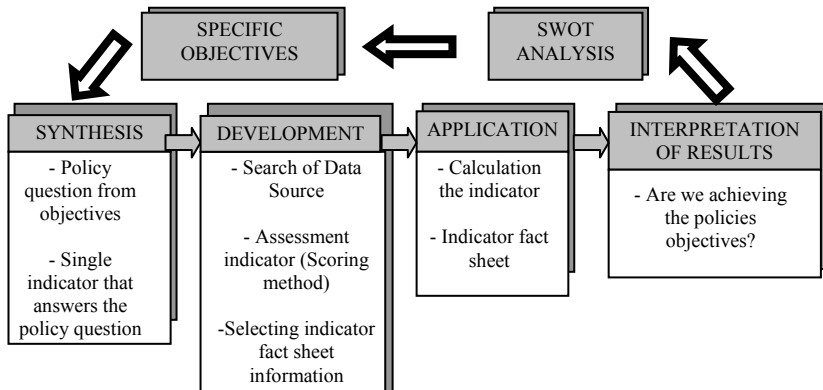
SPECIFIC OBJECTIVES

SWOT ANALYSIS

SYNTHESIS

- Policy question from objectives

- Single indicator that answers the policy question

DEVELOPMENT

- Search of Data Source

- Assessment indicator (Scoring method)

-Selecting indicator fact sheet information

APPLICATION

- Calculation the indicator

- Indicator fact sheet

INTERPRETATION OF RESULTS

- Are we achieving the policies objectives?